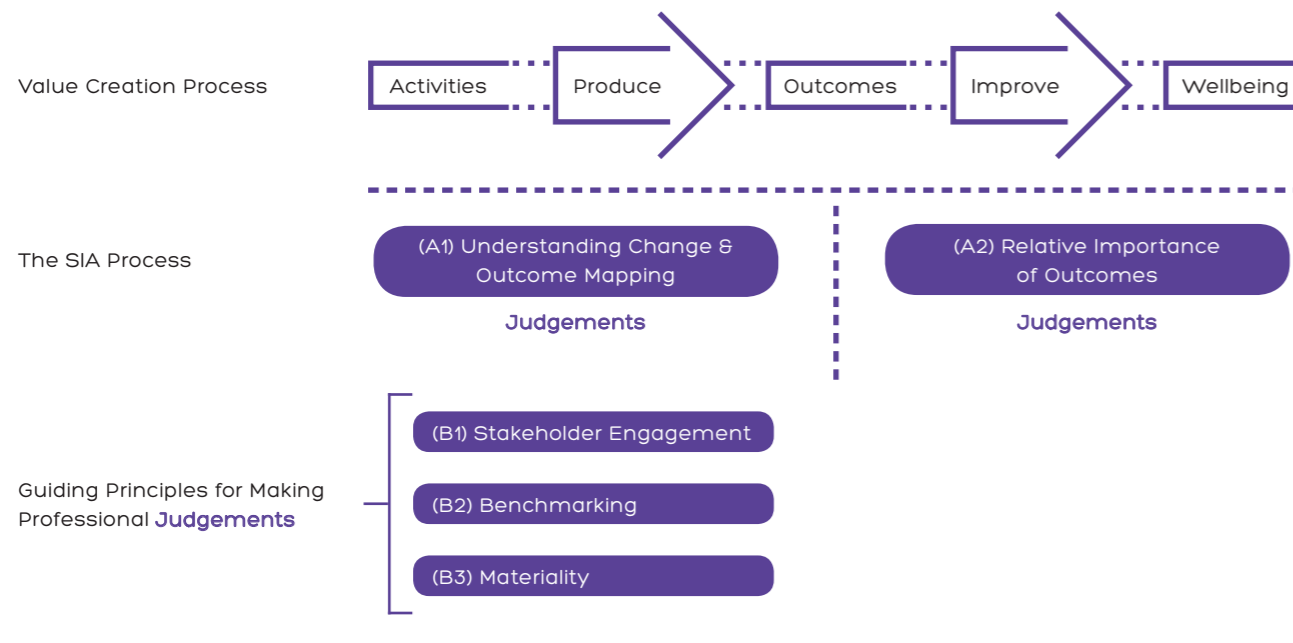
Value Creation Process

Activities

Produce

Outcomes

Improve

Wellbeing

The SIA Process

(A1) Understanding Change & Outcome Mapping

Judgements

(A2) Relative Importance of Outcomes

Judgements

Guiding Principles for Making Professional Judgements

(B1) Stakeholder Engagement

(B2) Benchmarking

(B3) Materiality